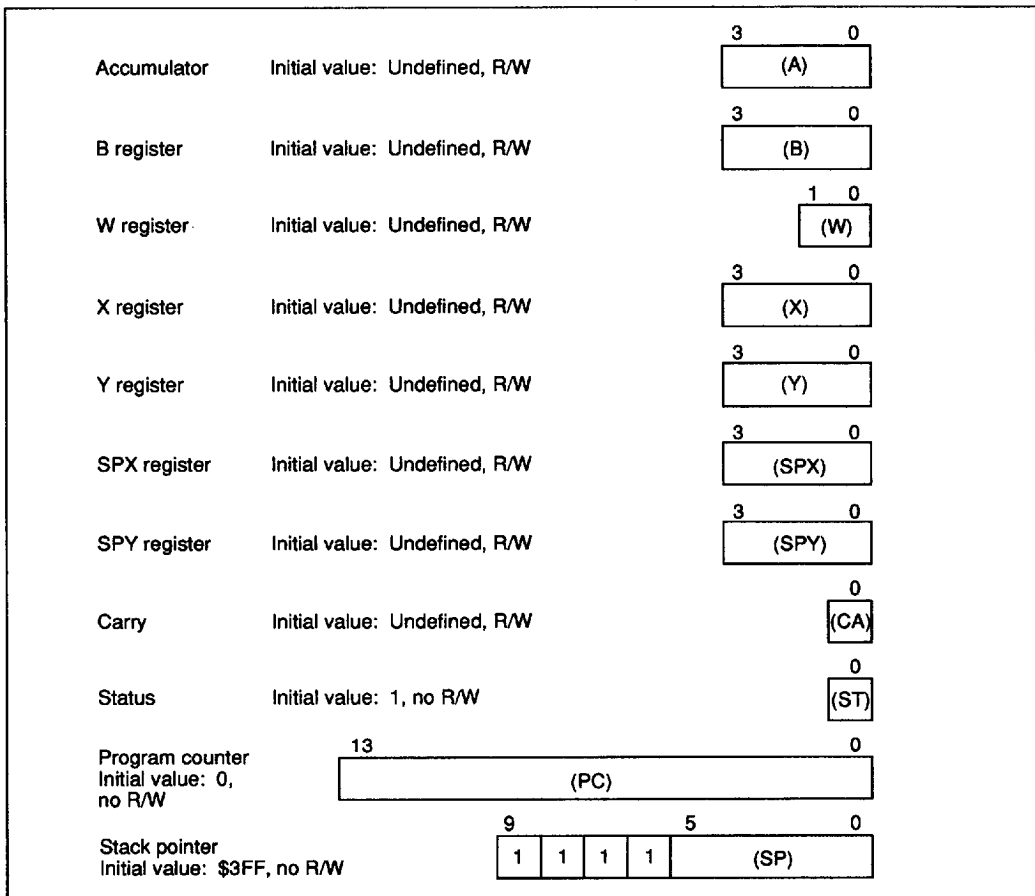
Accumulator Initial value: Undefined, R/W
3 0
(A)

B register Initial value: Undefined, R/W
3 0
(B)

W register Initial value: Undefined, R/W
1 0
(W)

X register Initial value: Undefined, R/W
3 0
(X)

Y register Initial value: Undefined, R/W
3 0
(Y)

SPX register Initial value: Undefined, R/W
3 0
(SPX)

SPY register Initial value: Undefined, R/W
3 0
(SPY)

Carry Initial value: Undefined, R/W
0
(CA)

Status Initial value: 1, no R/W
0
(ST)

Program counter
Initial value: 0, no R/W
13 0
(PC)

Stack pointer
Initial value: $3FF, no R/W
9 5 0
| 1 | 1 | 1 | 1 | (SP) |